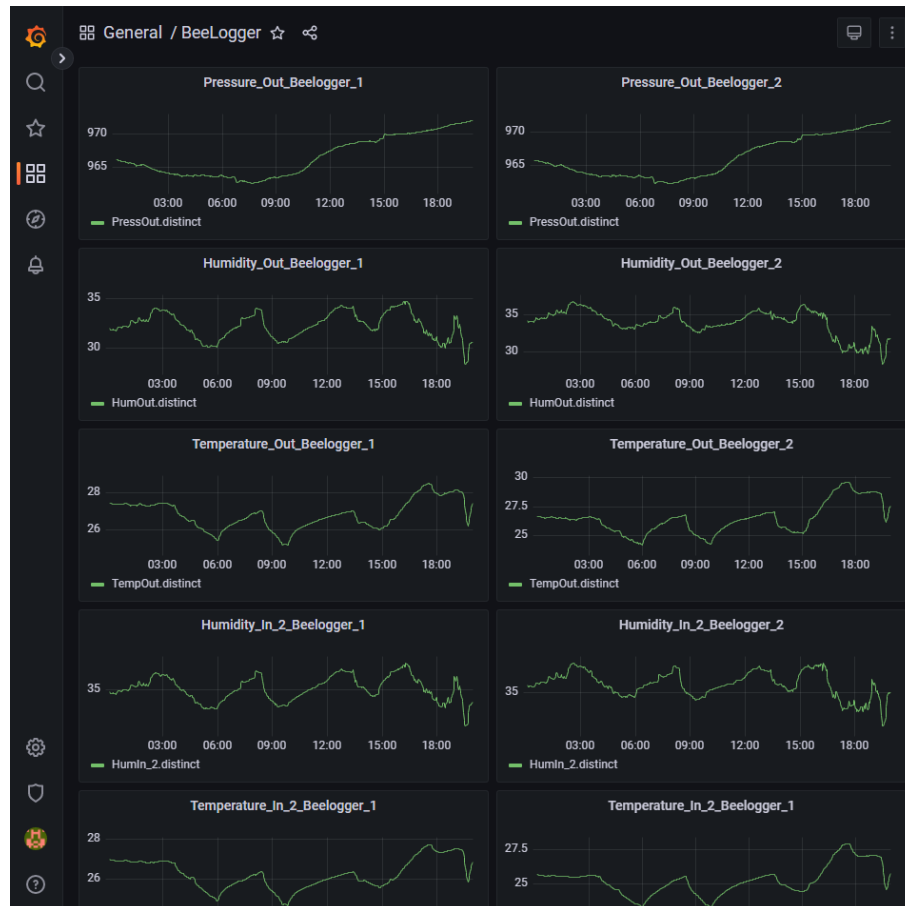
General / BeeLogger

Pressure_Out_Beelogger_1

970
965
03:00 06:00 09:00 12:00 15:00 18:00
PressOut.distinct

Pressure_Out_Beelogger_2

970
965
03:00 06:00 09:00 12:00 15:00 18:00
PressOut.distinct

Humidity_Out_Beelogger_1

35
30
03:00 06:00 09:00 12:00 15:00 18:00
HumOut.distinct

Humidity_Out_Beelogger_2

35
30
03:00 06:00 09:00 12:00 15:00 18:00
HumOut.distinct

Temperature_Out_Beelogger_1

28
26
03:00 06:00 09:00 12:00 15:00 18:00
TempOut.distinct

Temperature_Out_Beelogger_2

30
27.5
25
03:00 06:00 09:00 12:00 15:00 18:00
TempOut.distinct

Humidity_In_2_Beelogger_1

35
03:00 06:00 09:00 12:00 15:00 18:00
HumIn_2.distinct

Humidity_In_2_Beelogger_2

35
03:00 06:00 09:00 12:00 15:00 18:00
HumIn_2.distinct

Temperature_In_2_Beelogger_1

28
26

Temperature_In_2_Beelogger_1

27.5
25